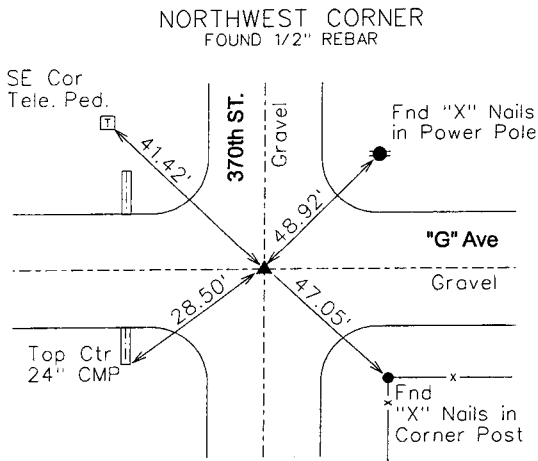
NORTHWEST CORNER
FOUND 1/2" REBAR

SE Cor
Tele. Ped.

T

41.42'

370th ST.

Gravel

Fnd "X" Nails
in Power Pole

48.92'

"G" Ave

Gravel

28.50'

47.05'

Top Ctr
24" CMP

Fnd
"X" Nails in
Corner Post

x

x